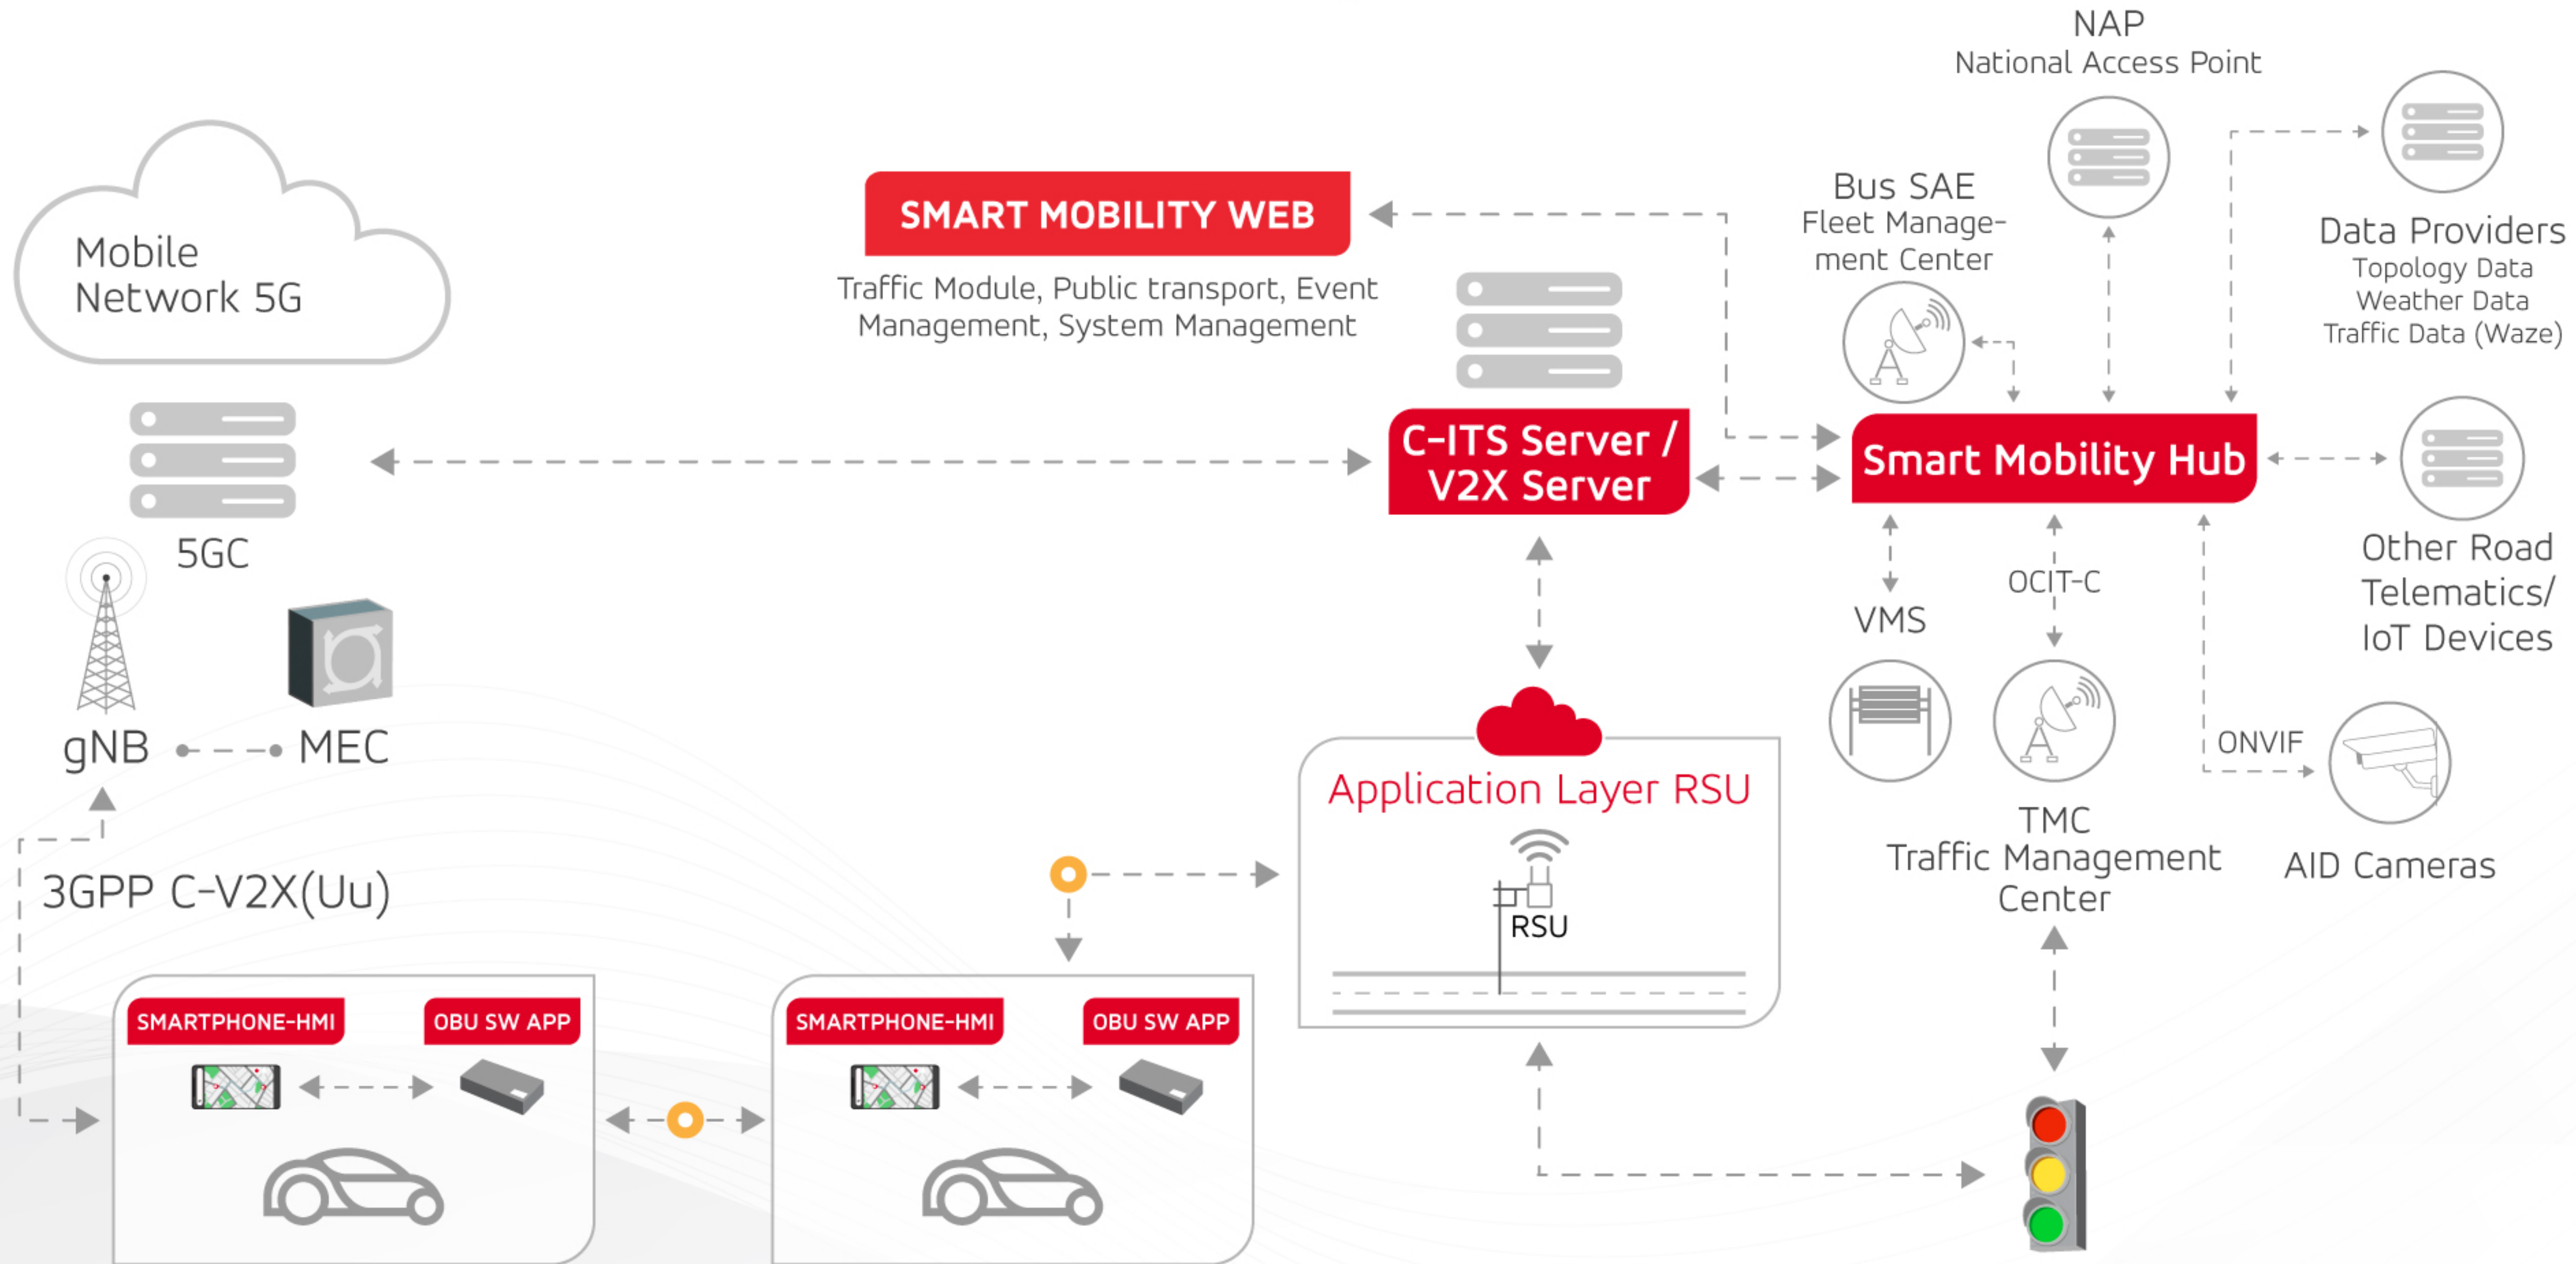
NAP
National Access Point

Mobile Network 5G

SMART MOBILITY WEB
Traffic Module, Public transport, Event Management, System Management

Bus SAE
Fleet Management Center

Data Providers
Topology Data
Weather Data
Traffic Data (Waze)

5GC

C-ITS Server / V2X Server

Smart Mobility Hub

Other Road Telematics/ IoT Devices

VMS

OCIT-C

gNB

MEC

Application Layer RSU

RSU

ONVIF

TMC
Traffic Management Center

AID Cameras

3GPP C-V2X(Uu)

SMARTPHONE-HMI

OBU SW APP

SMARTPHONE-HMI

OBU SW APP